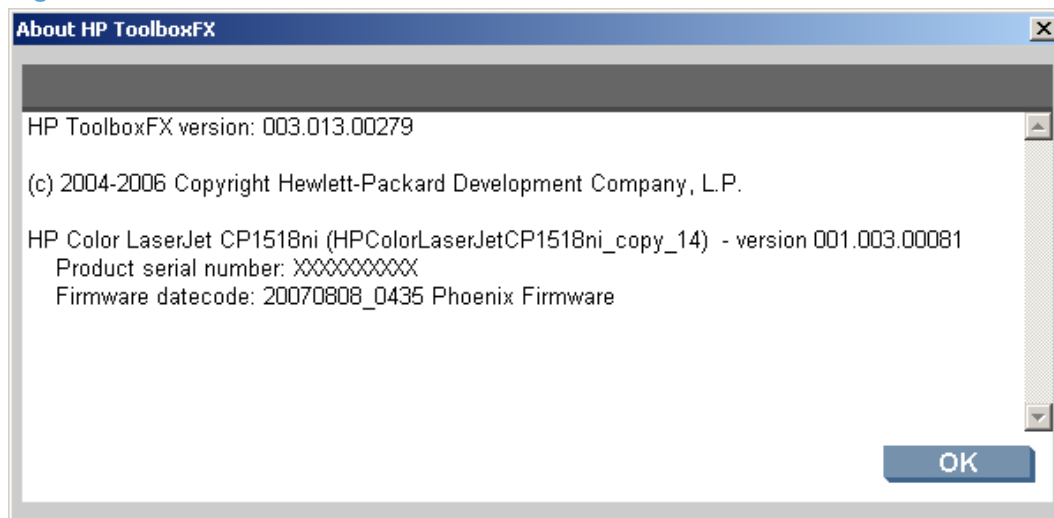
About HP ToolboxFX

HP ToolboxFX version: 003.013.00279

(c) 2004-2006 Copyright Hewlett-Packard Development Company, L.P.

HP Color LaserJet CP1518ni (HPColorLaserJetCP1518ni_copy_14) - version 001.003.00081
Product serial number: XXXXXXXXXX
Firmware datecode: 20070808_0435 Phoenix Firmware

OK